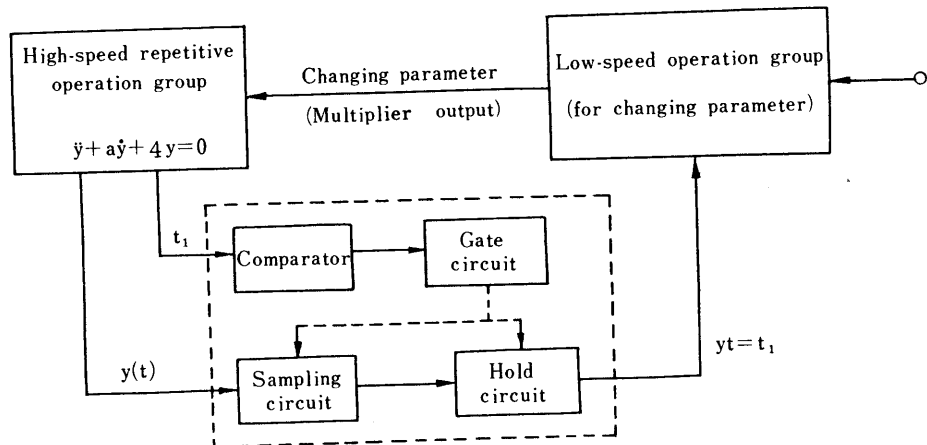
High-speed repetitive operation group

$\ddot{y}+a\dot{y}+4y=0$

Changing parameter

(Multiplier output)

Low-speed operation group

(for changing parameter)

$t_1$

Comparator

Gate circuit

y(t)

Sampling circuit

Hold circuit

$yt=t_1$